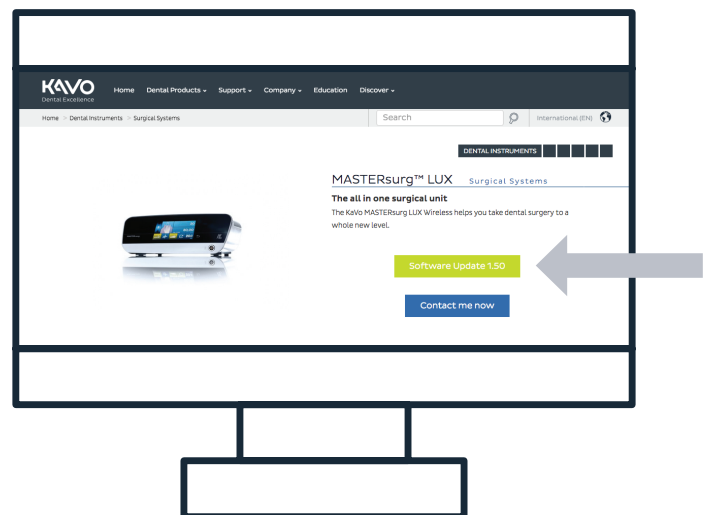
KAVO
Dental Excellence

Home Dental Products ▾ Support ▾ Company ▾ Education Discover ▾

Home > Dental Instruments > Surgical Systems

Search

International (EN)

DENTAL INSTRUMENTS

MASTERsurg™ LUX Surgical Systems

The all in one surgical unit

The KaVo MASTERsurg LUX Wireless helps you take dental surgery to a whole new level.

Software Update 1.50

Contact me now